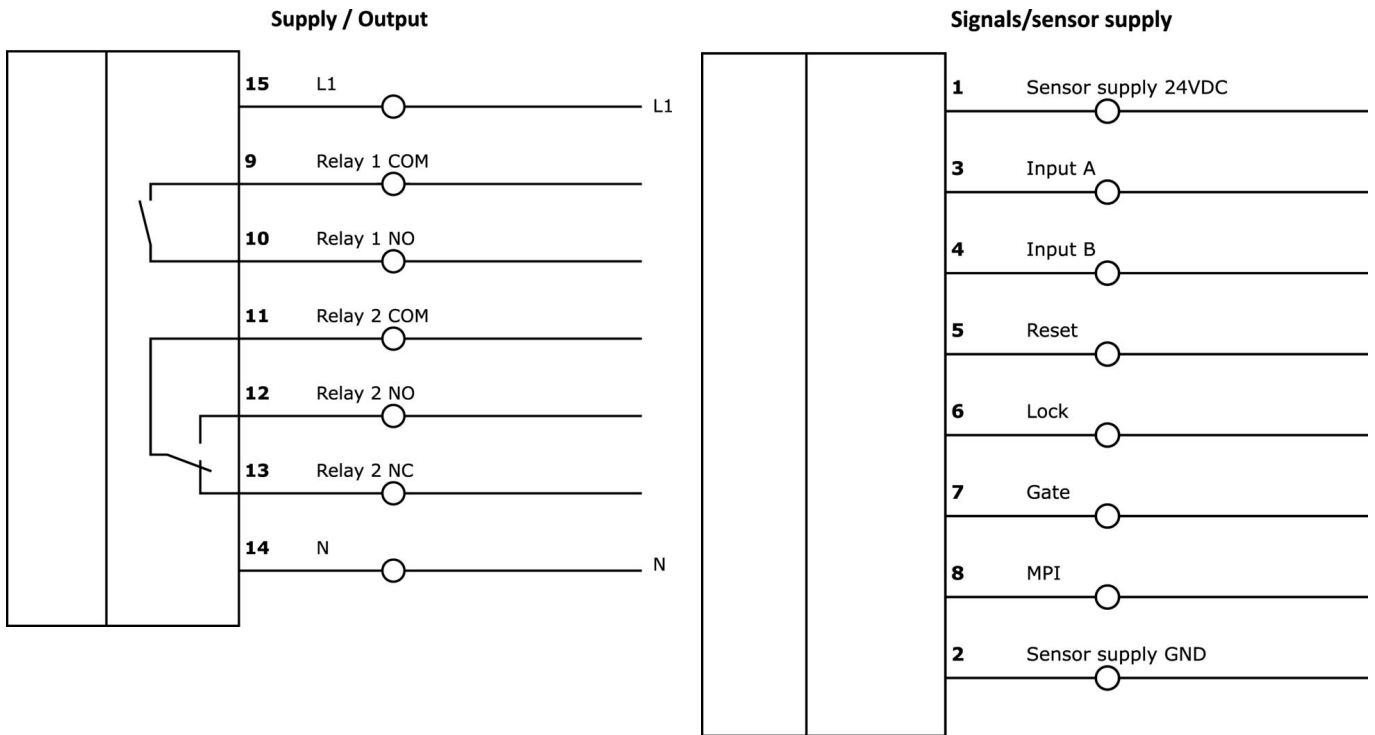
Supply / Output

15 L1 L1
9 Relay 1 COM
10 Relay 1 NO
11 Relay 2 COM
12 Relay 2 NO
13 Relay 2 NC
14 N N

Signals/sensor supply

1 Sensor supply 24VDC
3 Input A
4 Input B
5 Reset
6 Lock
7 Gate
8 MPI
2 Sensor supply GND